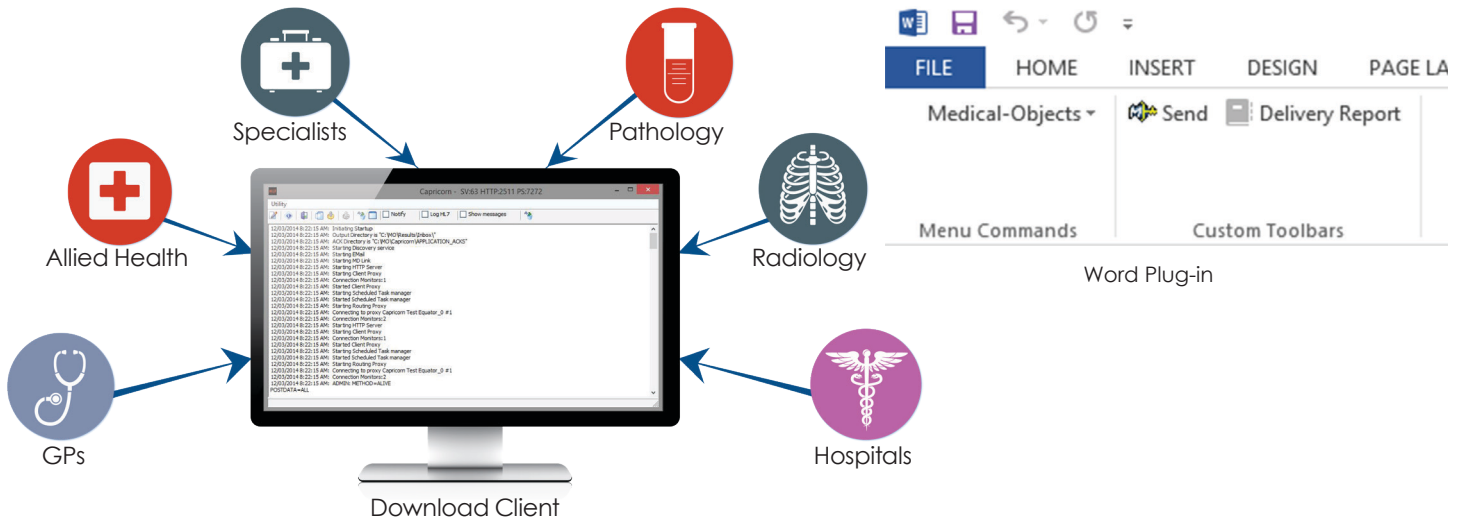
Specialists

Pathology

Allied Health

Radiology

GPs

Hospitals

Capricorn - SV:63 HTTP:2511 PS:7272

Utility

Notify Log HL7 Show messages

12/03/2014 8:22:15 AM: Initiating Startup
12/03/2014 8:22:15 AM: Output Directory is "C:\MO\Results\Inbox\"
12/03/2014 8:22:15 AM: AOS Directory is "C:\MO\Capricorn\APPLICATION_AOS"
12/03/2014 8:22:15 AM: Starting Discovery service
12/03/2014 8:22:15 AM: Starting EMail
12/03/2014 8:22:15 AM: Starting MD Link
12/03/2014 8:22:15 AM: Starting HTTP Server
12/03/2014 8:22:15 AM: Starting Client Proxy
12/03/2014 8:22:15 AM: Connection Monitors:1
12/03/2014 8:22:15 AM: Started Client Proxy
12/03/2014 8:22:15 AM: Starting Scheduled Task manager
12/03/2014 8:22:15 AM: Started Scheduled Task manager
12/03/2014 8:22:15 AM: Starting Routing Proxy
12/03/2014 8:22:15 AM: Connecting to proxy Capricorn Test Equator_0 #1
12/03/2014 8:22:15 AM: Connection Monitors:2
12/03/2014 8:22:15 AM: Starting HTTP Server
12/03/2014 8:22:15 AM: Starting Client Proxy
12/03/2014 8:22:15 AM: Connection Monitors:1
12/03/2014 8:22:15 AM: Started Client Proxy
12/03/2014 8:22:15 AM: Starting Scheduled Task manager
12/03/2014 8:22:15 AM: Started Scheduled Task manager
12/03/2014 8:22:15 AM: Starting Routing Proxy
12/03/2014 8:22:15 AM: Connecting to proxy Capricorn Test Equator_0 #1
12/03/2014 8:22:15 AM: Connection Monitors:2
12/03/2014 8:22:15 AM: ADMIN: METHOD=ALIVE
POSTDATA=ALL

Download Client

FILE HOME INSERT DESIGN PAGE LA

Medical-Objects Send Delivery Report

Menu Commands Custom Toolbars

Word Plug-in